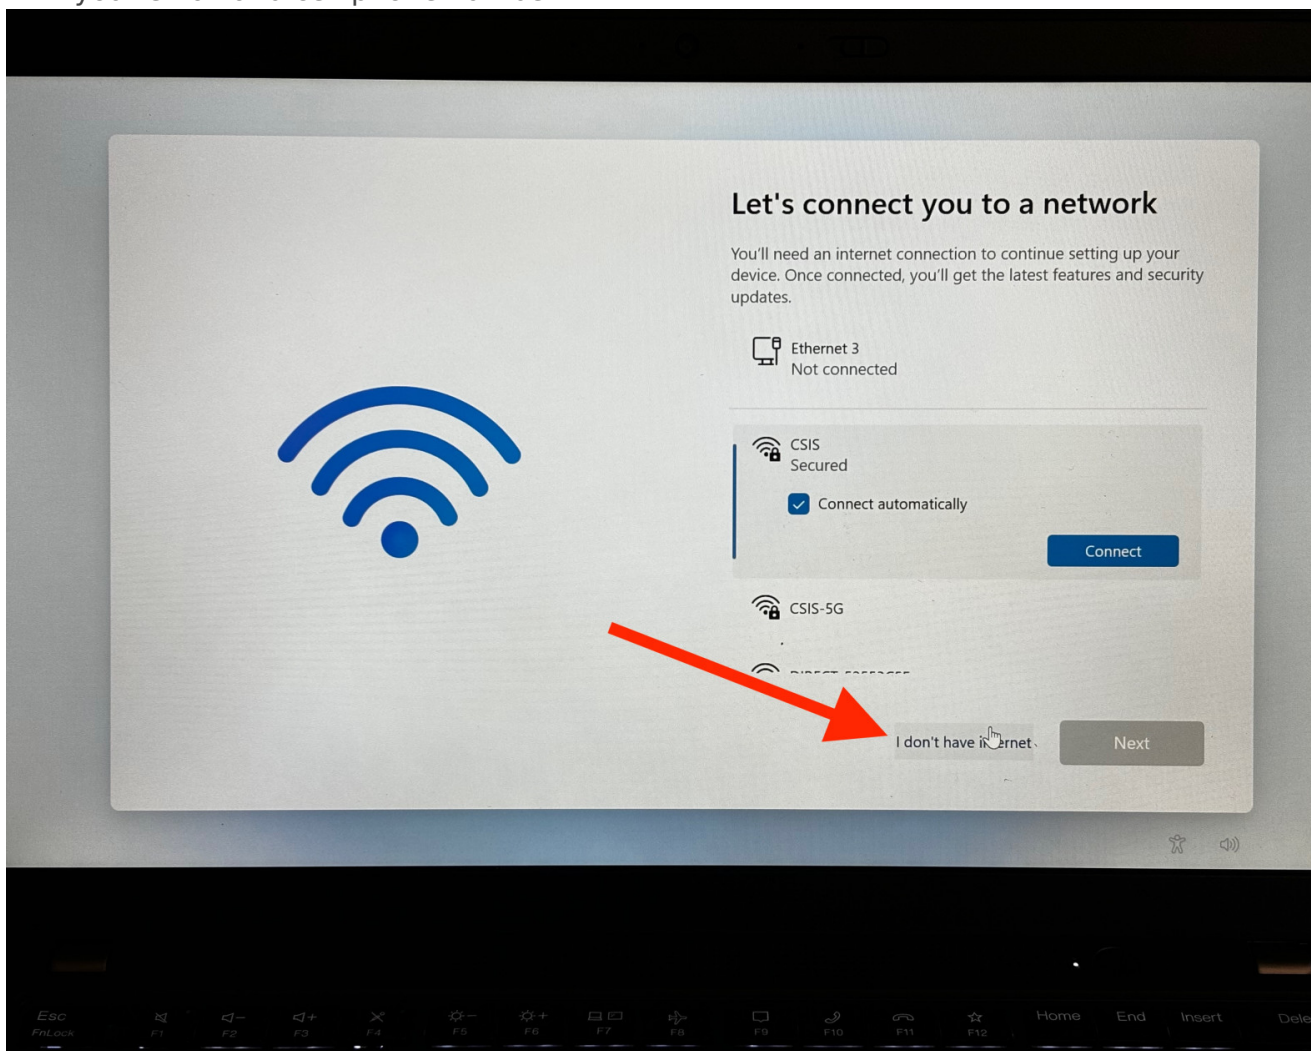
Let's connect you to a network

You'll need an internet connection to continue setting up your device. Once connected, you'll get the latest features and security updates.

Ethernet 3
Not connected

CSIS
Secured

Connect automatically

Connect

CSIS-5G

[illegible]

I don't have i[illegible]ernet

Next

Esc
FnLock
F1
F2
F3
F4
F5
F6
F7
F8
F9
F10
F11
F12
Home
End
Insert
Dele